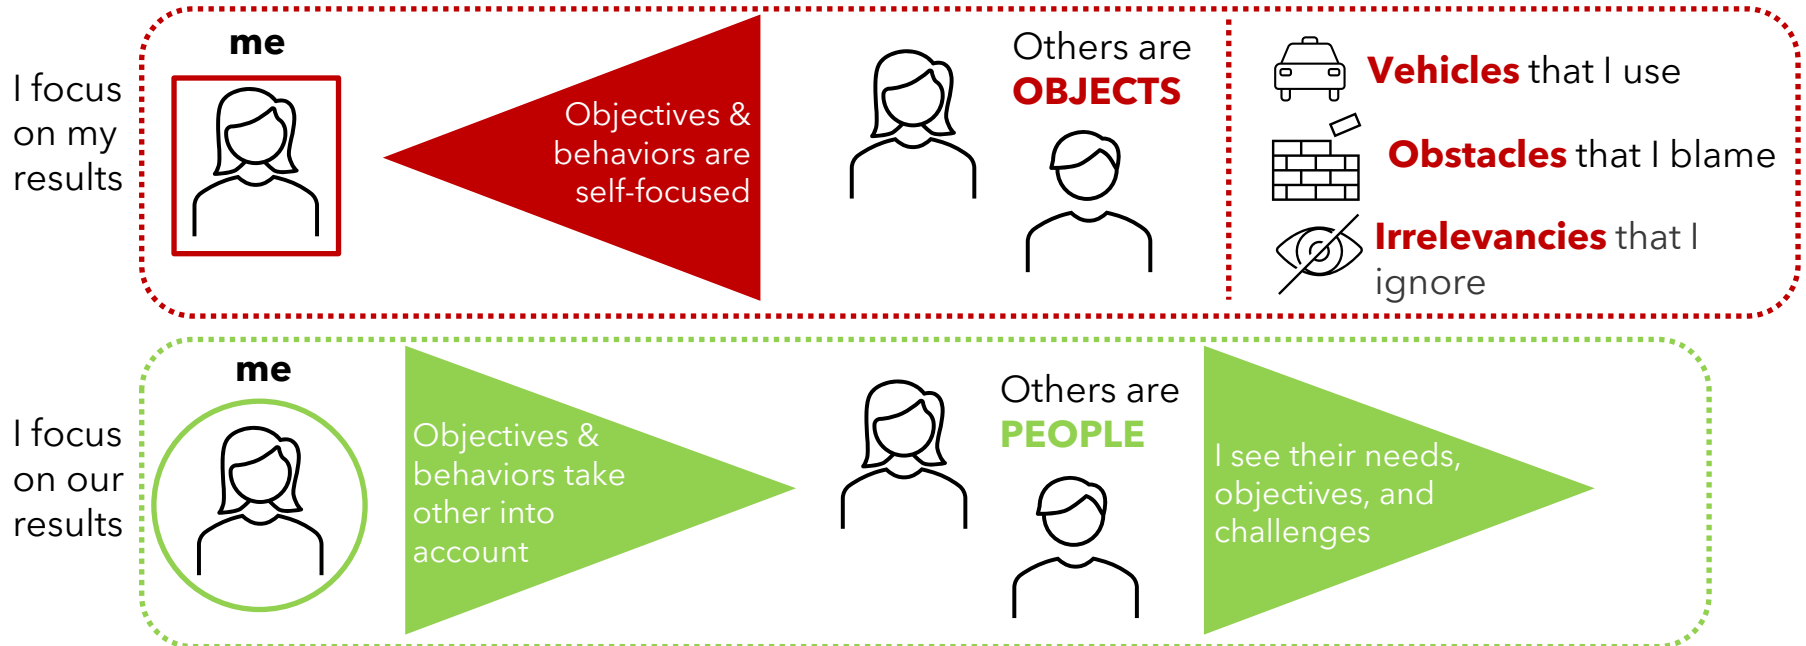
I focus on my results

me

Objectives & behaviors are self-focused

Others are OBJECTS

Vehicles that I use

Obstacles that I blame

Irrelevancies that I ignore

I focus on our results

me

Objectives & behaviors take other into account

Others are PEOPLE

I see their needs, objectives, and challenges